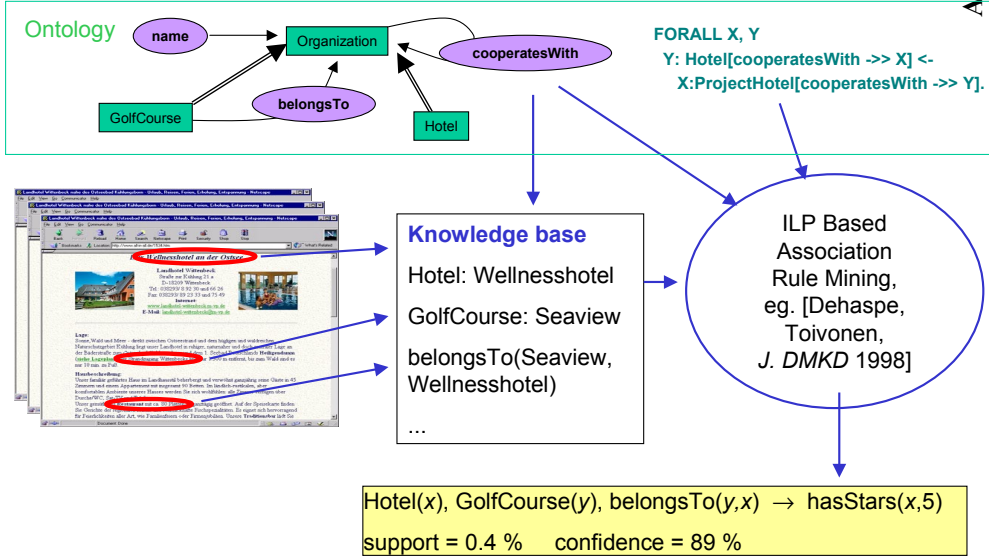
Ontology

name

Organization

cooperatesWith

GolfCourse

belongsTo

Hotel

FORALL X, Y
Y: Hotel[cooperatesWith ->> X] <-
X:ProjectHotel[cooperatesWith ->> Y].

Wellnesshotel an der Ostsee

Landhotel Wittenbeck
Straße zur Kühlung 21 a
D-18209 Wittenbeck

Knowledge base

Hotel: Wellnesshotel

GolfCourse: Seaview

belongsTo(Seaview, Wellnesshotel)

...

ILP Based Association Rule Mining, eg. [Dehaspe, Toivonen, *J. DMKD* 1998]

Hotel($x$), GolfCourse($y$), belongsTo($y,x$) $\rightarrow$ hasStars($x$,5)

support = 0.4 % confidence = 89 %